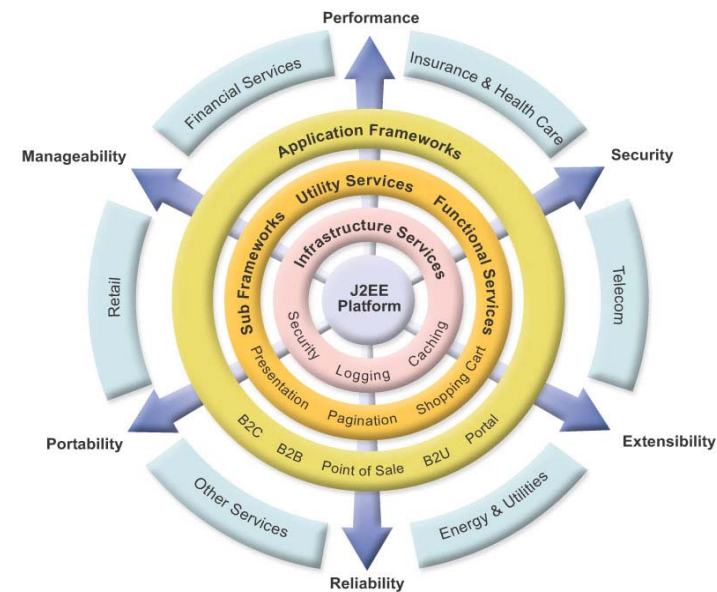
Performance

Financial Services

Insurance & Health Care

Manageability

Security

Application Frameworks

Utility Services

Sub Frameworks

Functional Services

Infrastructure Services

Retail

Telecom

J2EE Platform

Security

Caching

Logging

Presentation

Shopping Cart

Pagination

B2C

B2B

Point of Sale

B2U

Portal

Portability

Extensibility

Other Services

Energy & Utilities

Reliability